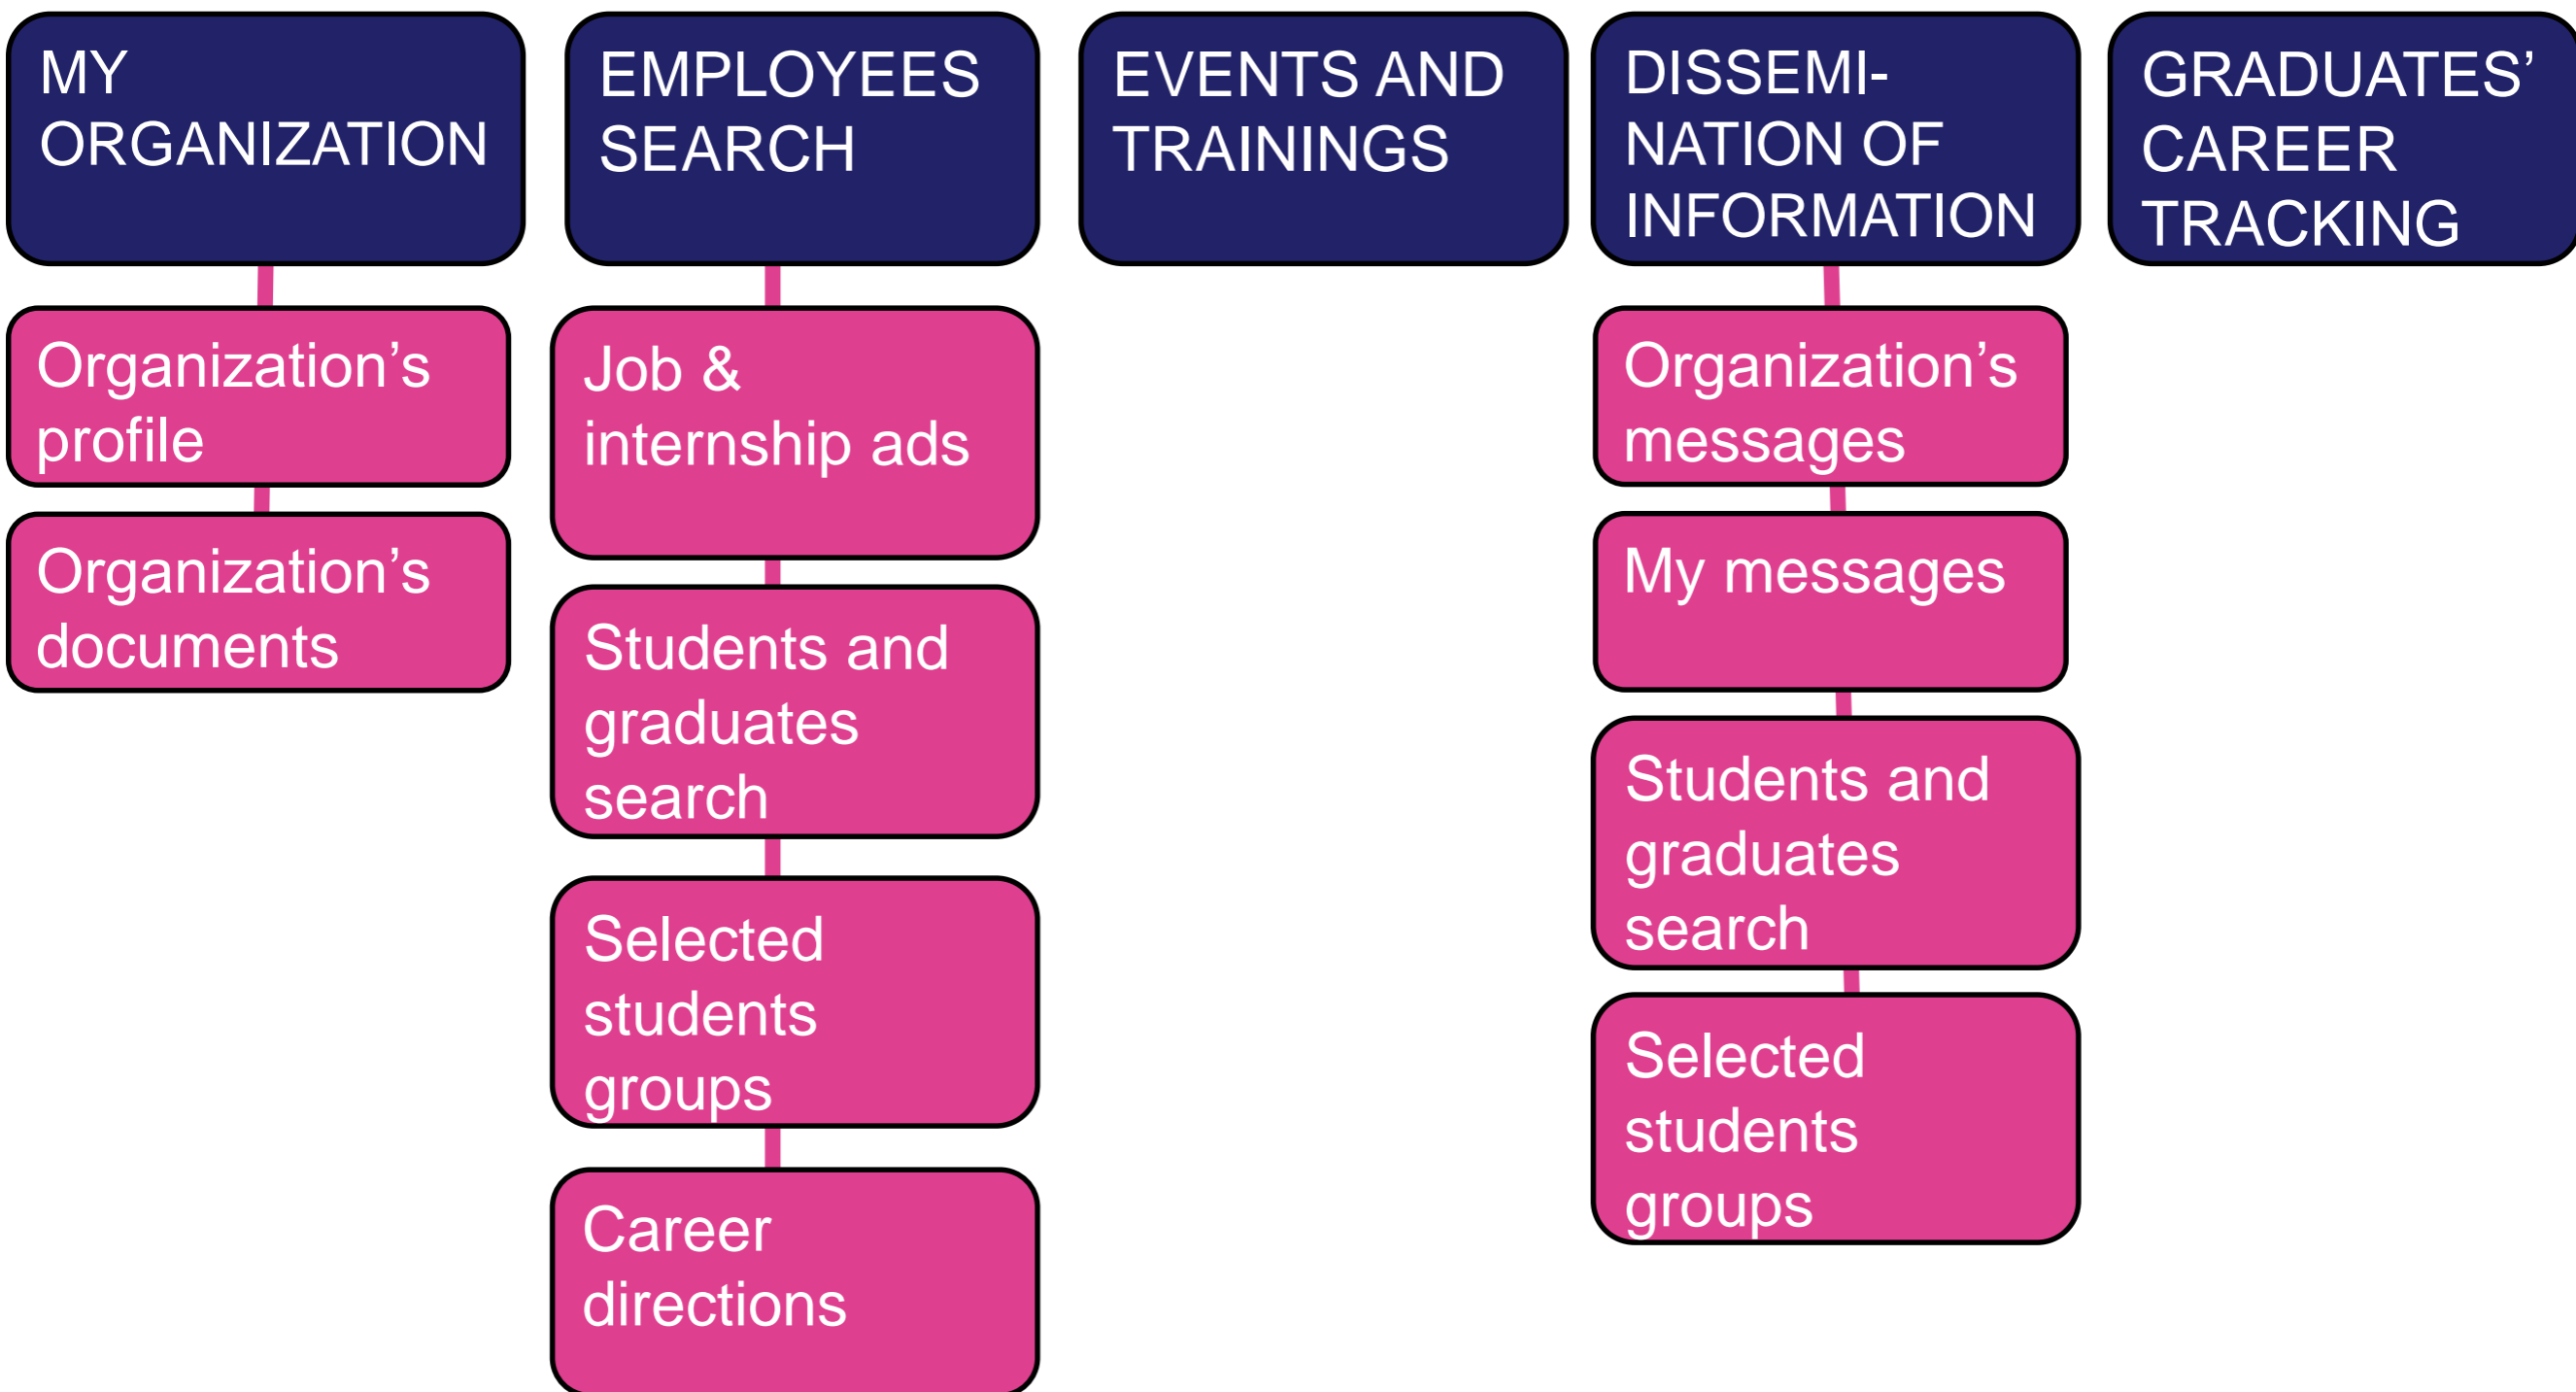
MY ORGANIZATION

Organization’s profile

Organization’s documents

EMPLOYEES SEARCH

Job & internship ads

Students and graduates search

Selected students groups

Career directions

EVENTS AND TRAININGS

DISSEMINATION OF INFORMATION

Organization’s messages

My messages

Students and graduates search

Selected students groups

GRADUATES’ CAREER TRACKING